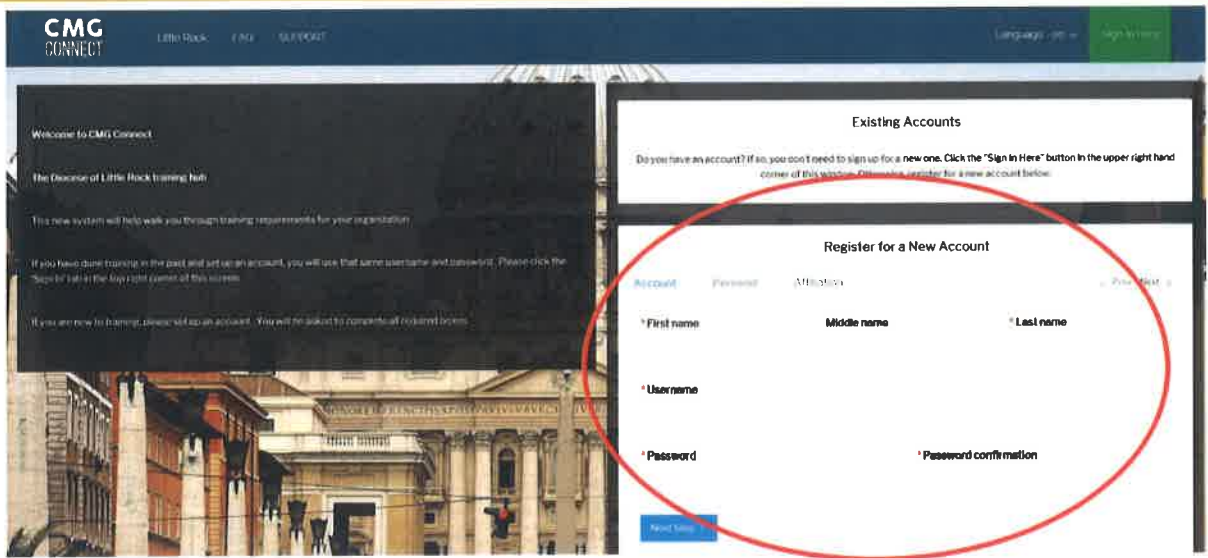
CMG CONNECT

Little Rock FAQ SUPPORT

Language: en

Sign In Here

Welcome to CMG Connect

The Diocese of Little Rock training hub

This new system will help walk you through training requirements for your organization

If you have done training in the past and set up an account, you will use that same username and password. Please click the "Sign In" tab in the top right corner of this screen.

If you are new to training, please set up an account. You will be asked to complete all required boxes.

Existing Accounts

Do you have an account? If so, you don't need to sign up for a new one. Click the "Sign In Here" button in the upper right hand corner of this window. Otherwise, register for a new account below.

Register for a New Account

Account Personal Affiliation

Prev Next

* First name

Middle name

* Last name

* Username

* Password

* Password confirmation

Next Step